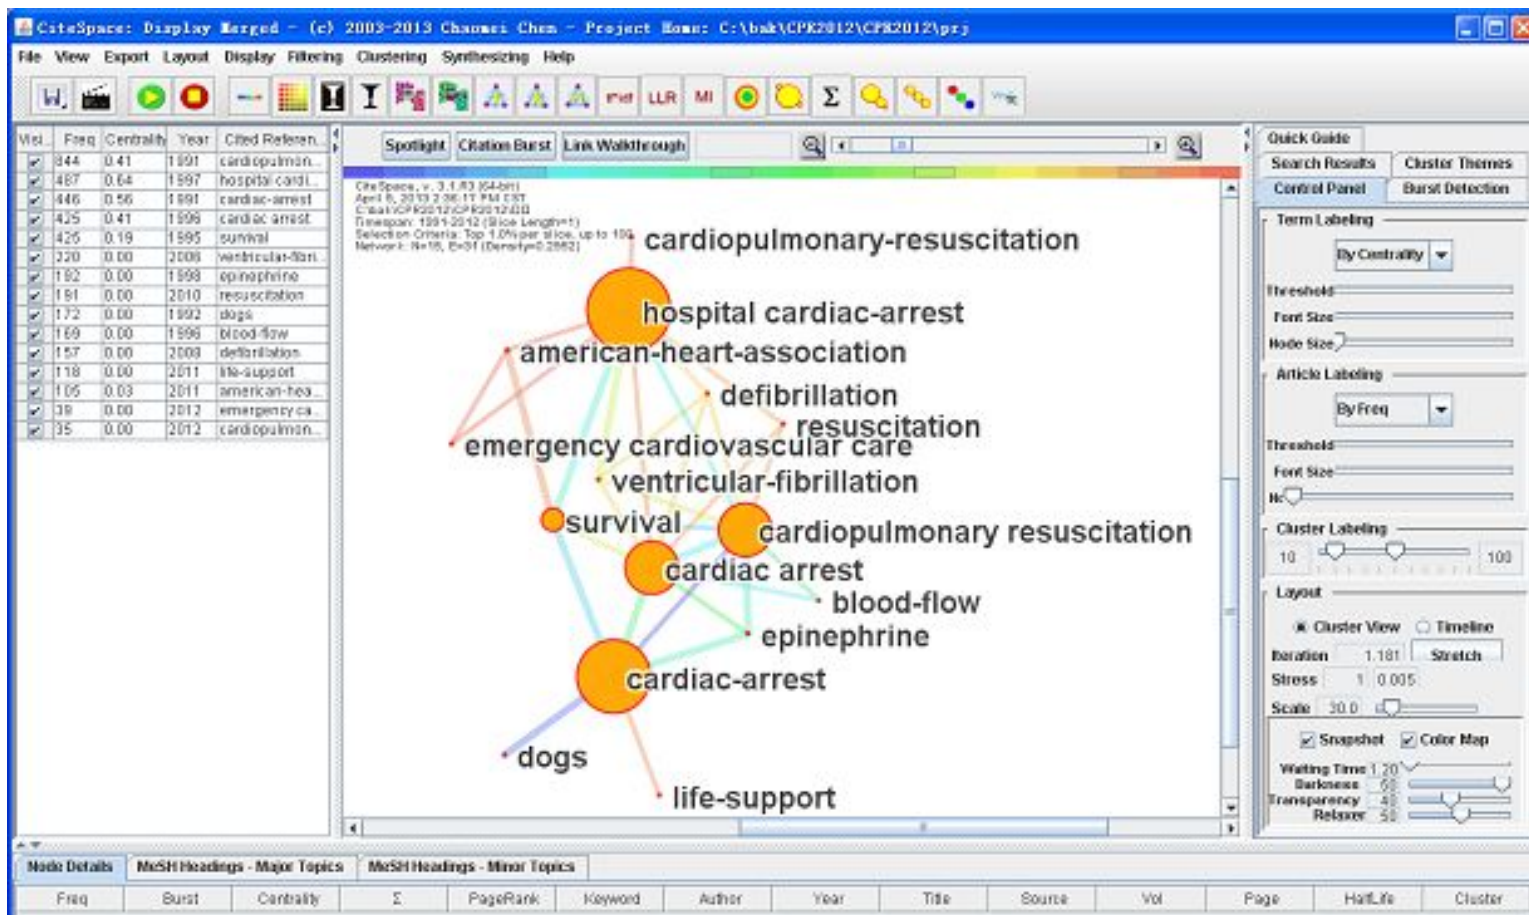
CiteSpace: Display Merged - (c) 2003-2013 Chaomei Chen - Project Home: C:\bak\CPR2012\CPR2012\prj

File View Export Layout Display Filtering Clustering Synthesizing Help

LLR MI Σ

| Visi... | Freq | Centrality | Year | Cited Referen... |
|---|---|---|---|---|
| ✓ | 844 | 0.41 | 1991 | cardiopulmon... |
| ✓ | 487 | 0.64 | 1997 | hospital cardi... |
| ✓ | 446 | 0.56 | 1991 | cardiac-arrest |
| ✓ | 425 | 0.41 | 1996 | cardiac arrest |
| ✓ | 425 | 0.19 | 1995 | survival |
| ✓ | 220 | 0.00 | 2006 | ventricular-fibri... |
| ✓ | 192 | 0.00 | 1998 | epinephrine |
| ✓ | 191 | 0.00 | 2010 | resuscitation |
| ✓ | 172 | 0.00 | 1992 | dogs |
| ✓ | 169 | 0.00 | 1996 | blood-flow |
| ✓ | 157 | 0.00 | 2008 | defibrillation |
| ✓ | 118 | 0.00 | 2011 | life-support |
| ✓ | 105 | 0.03 | 2011 | american-hea... |
| ✓ | 39 | 0.00 | 2012 | emergency ca... |
| ✓ | 35 | 0.00 | 2012 | cardiopulmon... |

Spotlight Citation Burst Link Walkthrough

CiteSpace, v. 3.1.R3 (64-bit)
April 5, 2013 2:36:11 PM CST
C:\bak\CPR2012\CPR2012\data
Timespan: 1991-2012 (Slice Length=1)
Selection Criteria: Top 1.0% per slice, up to 100
Network: N=16, E=31 (Density=0.2583)

cardiopulmonary-resuscitation
hospital cardiac-arrest
american-heart-association
defibrillation
resuscitation
emergency cardiovascular care
ventricular-fibrillation
survival
cardiopulmonary resuscitation
cardiac arrest
blood-flow
epinephrine
cardiac-arrest
dogs
life-support

Quick Guide
Search Results Cluster Themes
Control Panel Burst Detection
Term Labeling
By Centrality
Threshold
Font Size
Node Size
Article Labeling
By Freq
Threshold
Font Size
Nc
Cluster Labeling
10 100
Layout
Cluster View Timeline
Iteration 1.181 Stretch
Stress 1 0.005
Scale 30.0
Snapshot Color Map
Waiting Time 1.20
Darkness 60
Transparency 40
Relaxer 50

Node Details MeSH Headings - Major Topics MeSH Headings - Minor Topics

| Freq | Burst | Centrality | Σ | PageRank | Keyword | Author | Year | Title | Source | Vol | Page | HalfLife | Cluster |
|---|---|---|---|---|---|---|---|---|---|---|---|---|---|